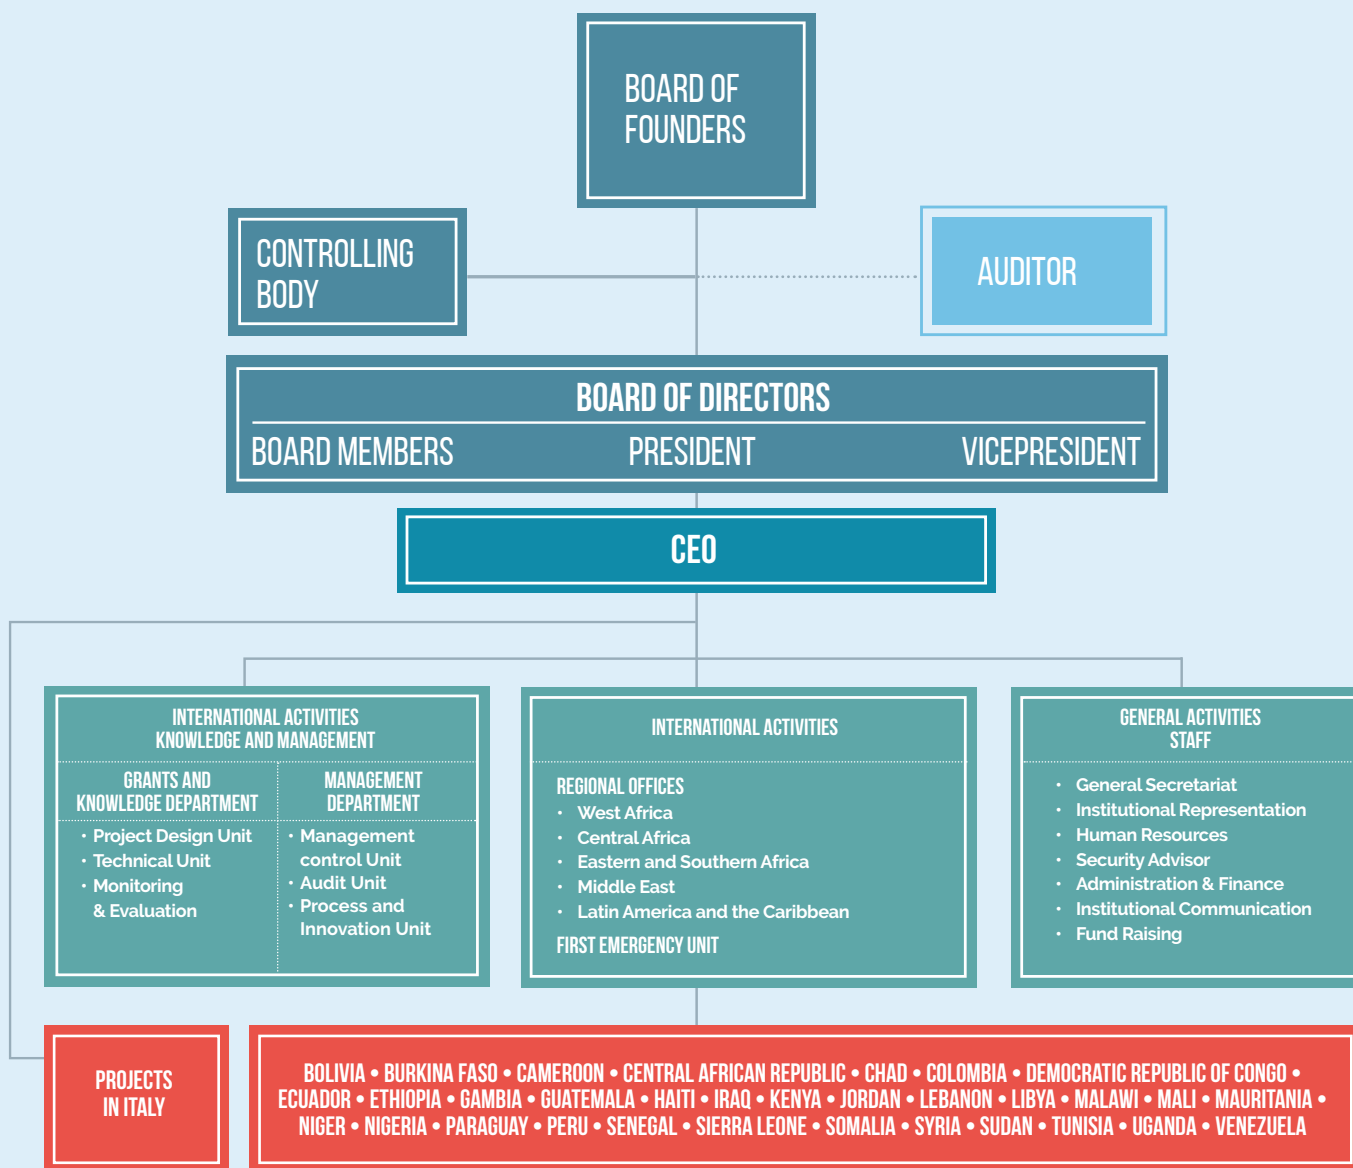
BOARD OF FOUNDERS

CONTROLLING BODY

AUDITOR

BOARD OF DIRECTORS

BOARD MEMBERS

PRESIDENT

VICEPRESIDENT

CEO

INTERNATIONAL ACTIVITIES KNOWLEDGE AND MANAGEMENT

GRANTS AND KNOWLEDGE DEPARTMENT

• Project Design Unit
• Technical Unit
• Monitoring & Evaluation

MANAGEMENT DEPARTMENT

• Management control Unit
• Audit Unit
• Process and Innovation Unit

INTERNATIONAL ACTIVITIES

REGIONAL OFFICES
• West Africa
• Central Africa
• Eastern and Southern Africa
• Middle East
• Latin America and the Caribbean

FIRST EMERGENCY UNIT

GENERAL ACTIVITIES STAFF

• General Secretariat
• Institutional Representation
• Human Resources
• Security Advisor
• Administration & Finance
• Institutional Communication
• Fund Raising

PROJECTS IN ITALY

BOLIVIA • BURKINA FASO • CAMEROON • CENTRAL AFRICAN REPUBLIC • CHAD • COLOMBIA • DEMOCRATIC REPUBLIC OF CONGO • ECUADOR • ETHIOPIA • GAMBIA • GUATEMALA • HAITI • IRAQ • KENYA • JORDAN • LEBANON • LIBYA • MALAWI • MALI • MAURITANIA • NIGER • NIGERIA • PARAGUAY • PERU • SENEGAL • SIERRA LEONE • SOMALIA • SYRIA • SUDAN • TUNISIA • UGANDA • VENEZUELA